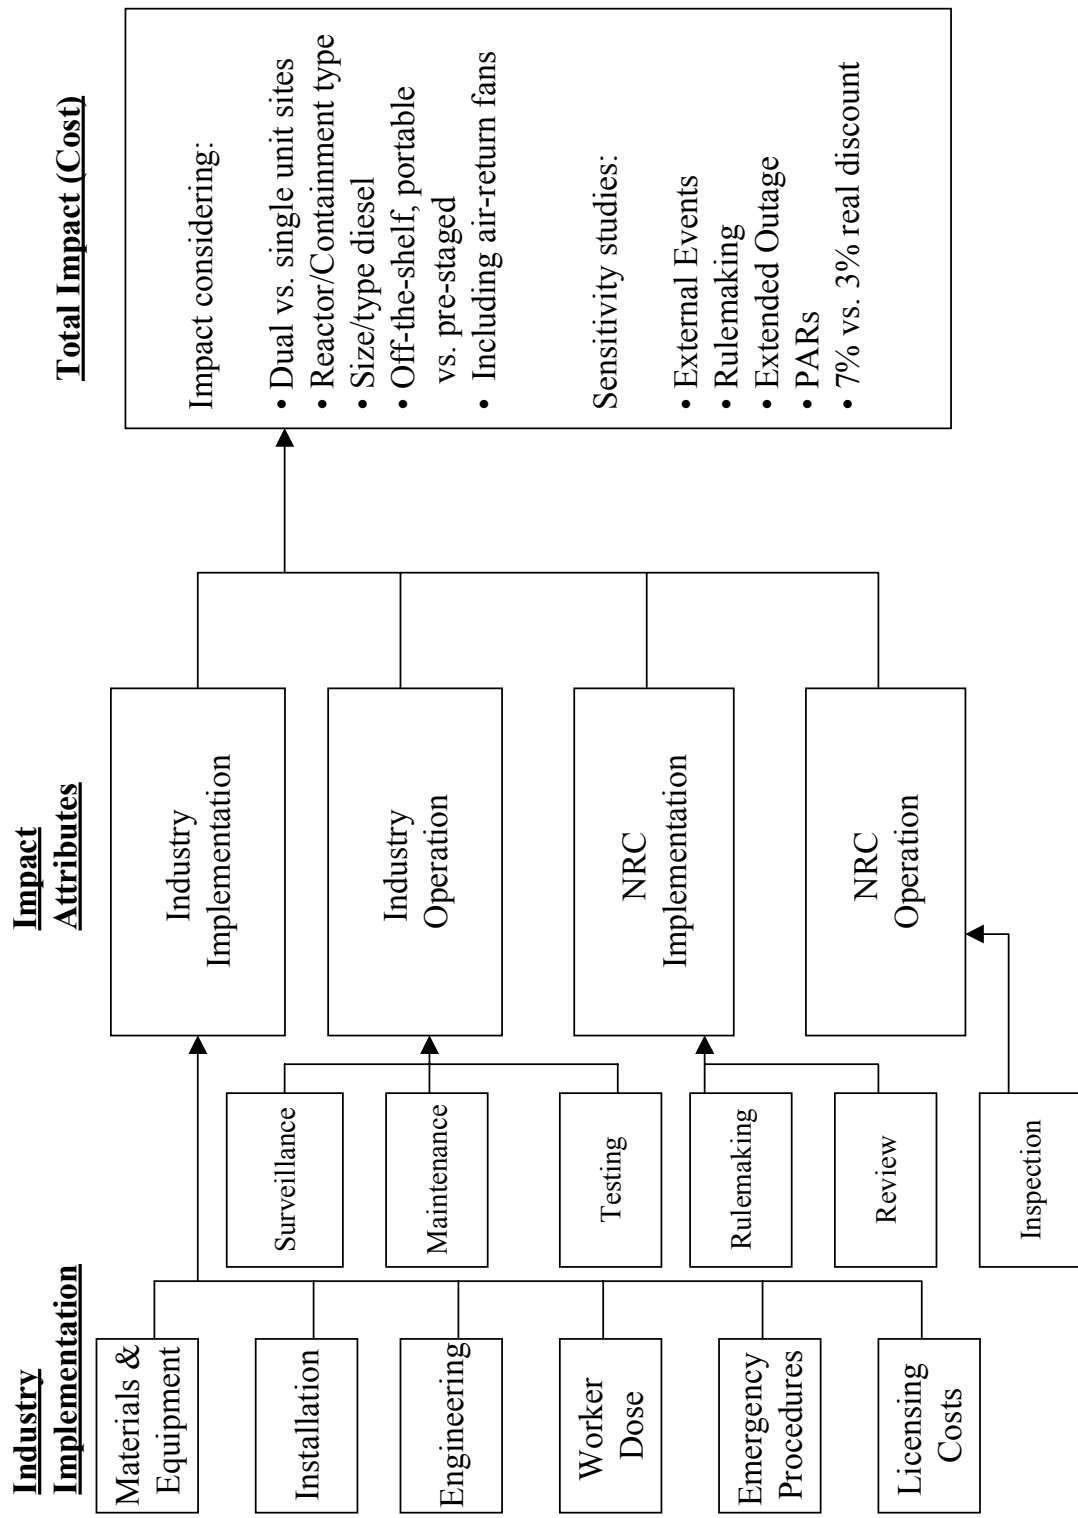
Industry Implementation

Materials & Equipment

Installation

Engineering

Worker Dose

Emergency Procedures

Licensing Costs

Surveillance

Maintenance

Testing

Rulemaking

Review

Inspection

Impact Attributes

Industry Implementation

Industry Operation

NRC Implementation

NRC Operation

Total Impact (Cost)

Impact considering:

• Dual vs. single unit sites
• Reactor/Containment type
• Size/type diesel
• Off-the-shelf, portable vs. pre-staged
• Including air-return fans

Sensitivity studies:

• External Events
• Rulemaking
• Extended Outage
• PARs
• 7% vs. 3% real discount